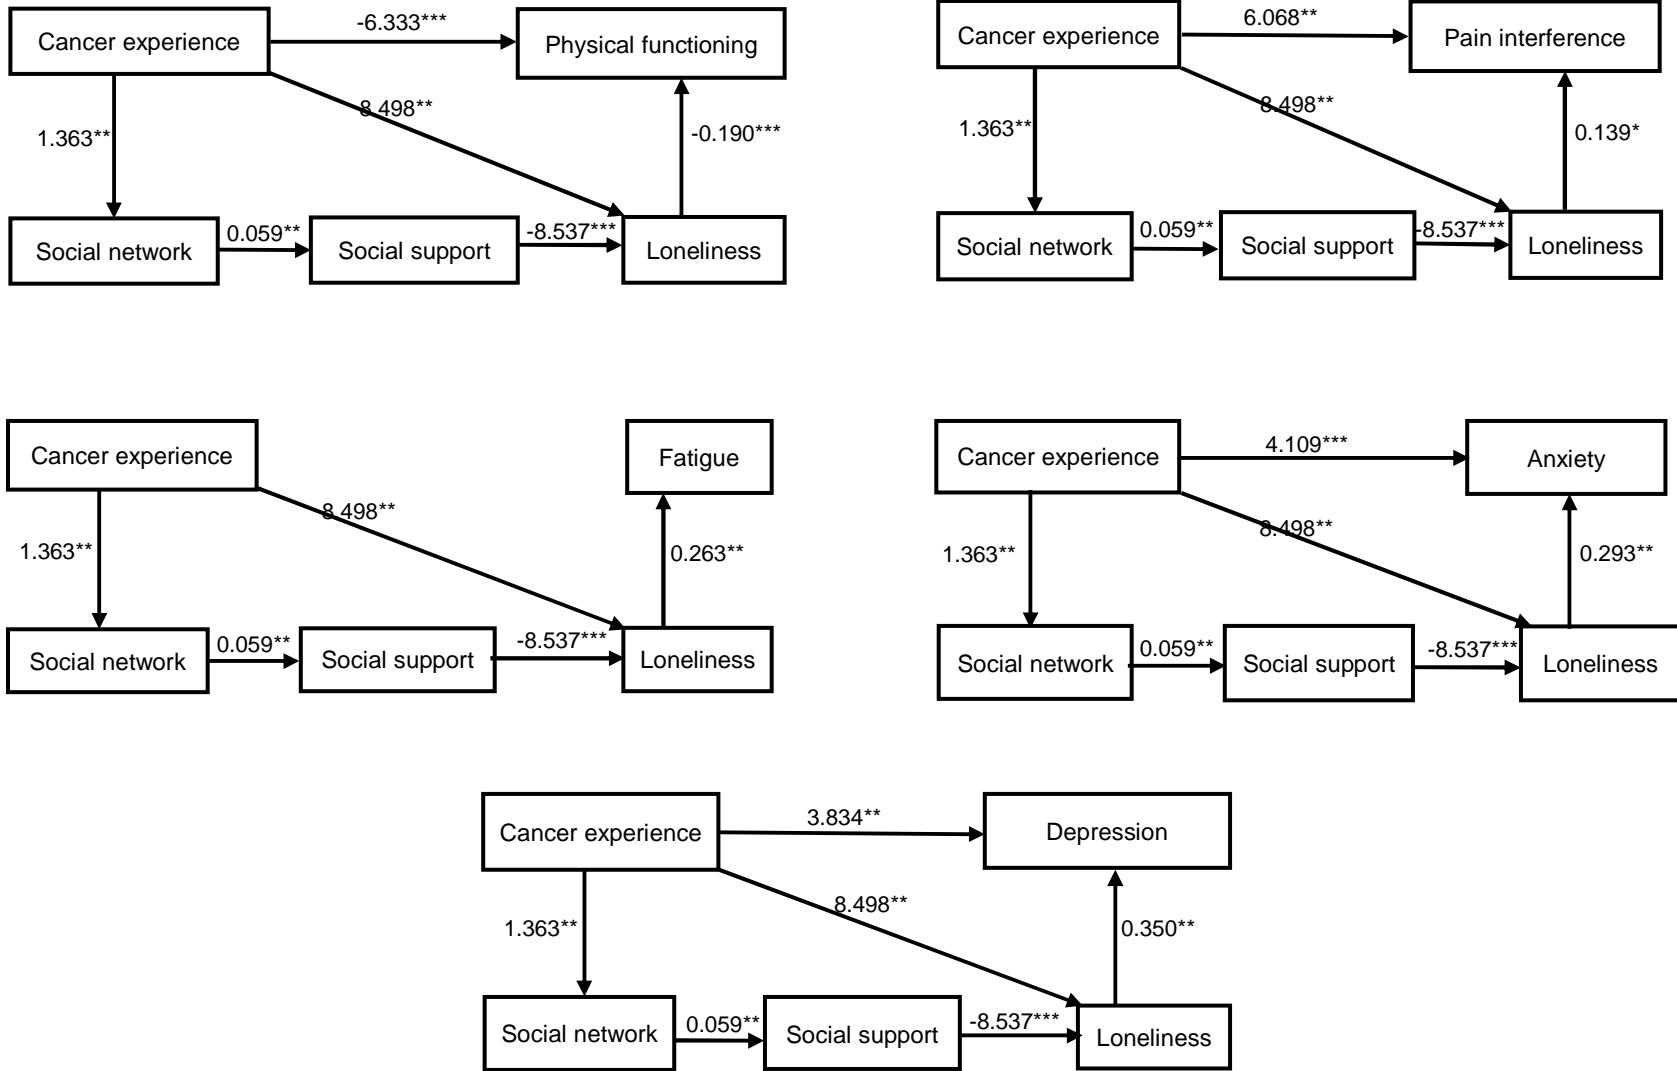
Cancer experience
-6.333***
Physical functioning
8.498**
1.363**
-0.190***
Social network
0.059**
Social support
-8.537***
Loneliness

Cancer experience
6.068**
Pain interference
8.498**
1.363**
0.139*
Social network
0.059**
Social support
-8.537***
Loneliness

Cancer experience
Fatigue
8.498**
1.363**
0.263**
Social network
0.059**
Social support
-8.537***
Loneliness

Cancer experience
4.109***
Anxiety
8.498**
1.363**
0.293**
Social network
0.059**
Social support
-8.537***
Loneliness

Cancer experience
3.834**
Depression
8.498**
1.363**
0.350**
Social network
0.059**
Social support
-8.537***
Loneliness